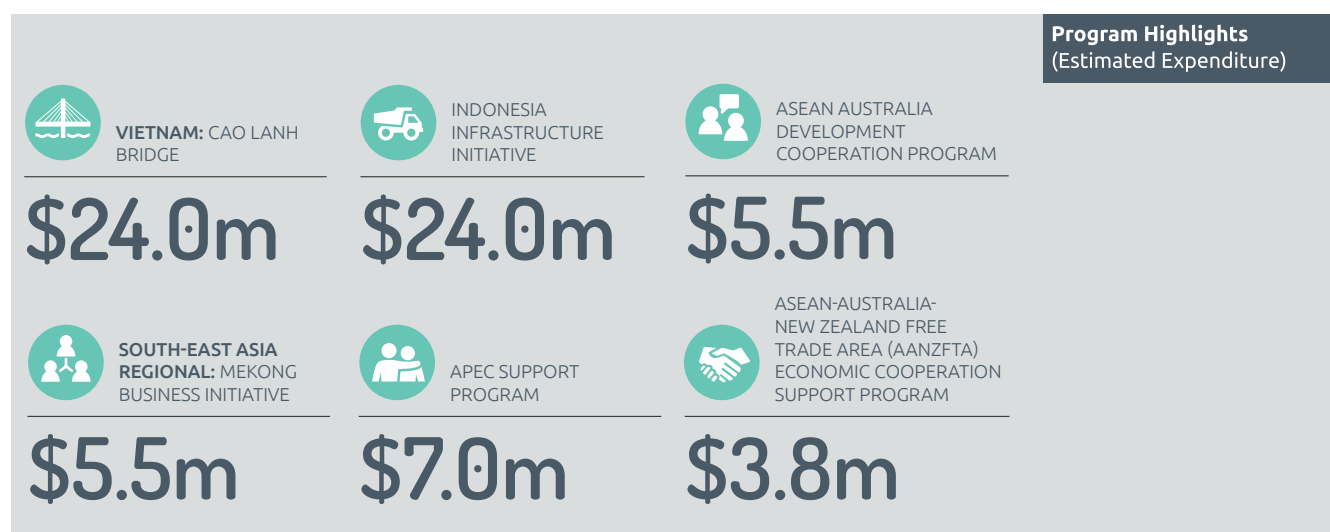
Program Highlights
(Estimated Expenditure)

VIETNAM: CAO LANH BRIDGE

$24.0m

INDONESIA INFRASTRUCTURE INITIATIVE

$24.0m

ASEAN AUSTRALIA DEVELOPMENT COOPERATION PROGRAM

$5.5m

SOUTH-EAST ASIA REGIONAL: MEKONG BUSINESS INITIATIVE

$5.5m

APEC SUPPORT PROGRAM

$7.0m

ASEAN-AUSTRALIA-NEW ZEALAND FREE TRADE AREA (AANZFTA) ECONOMIC COOPERATION SUPPORT PROGRAM

$3.8m